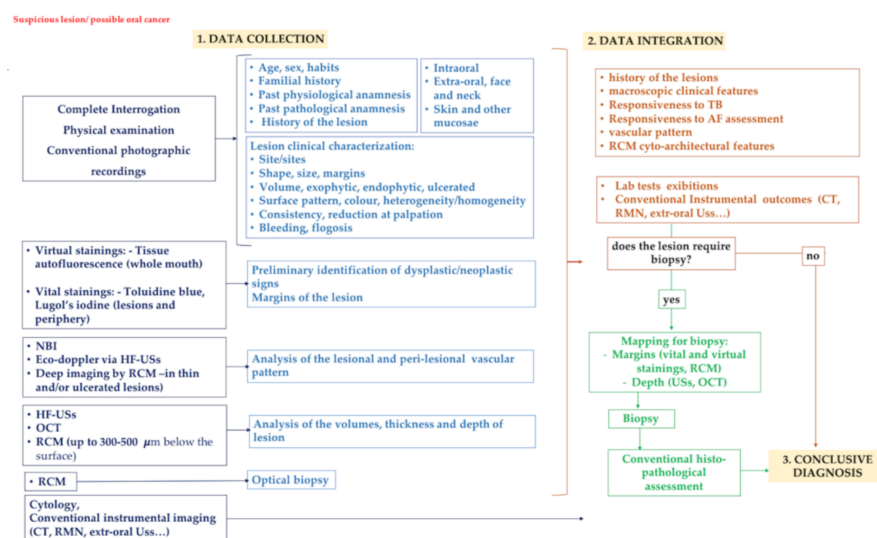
Suspicious lesion/ possible oral cancer

1. DATA COLLECTION

Complete Interrogation
Physical examination
Conventional photographic recordings

• Age, sex, habits
• Familial history
• Past physiological anamnesis
• Past pathological anamnesis
• History of the lesion

• Intraoral
• Extra-oral, face and neck
• Skin and other mucosae

Lesion clinical characterization:
• Site/sites
• Shape, size, margins
• Volume, exophytic, endophytic, ulcerated
• Surface pattern, colour, heterogeneity/homogeneity
• Consistency, reduction at palpation
• Bleeding, flogosis

• Virtual stainings: - Tissue autofluorescence (whole mouth)

• Vital stainings: - Toluidine blue, Lugol's iodine (lesions and periphery)

Preliminary identification of dysplastic/neoplastic signs
Margins of the lesion

• NBI
• Eco-doppler via HF-USs
• Deep imaging by RCM –in thin and/or ulcerated lesions)

Analysis of the lesional and peri-lesional vascular pattern

• HF-USs
• OCT
• RCM (up to 300-500 $\mu$m below the surface)

Analysis of the volumes, thickness and depth of lesion

• RCM

Optical biopsy

Cytology,
Conventional instrumental imaging (CT, RMN, extr-oral Uss…)

2. DATA INTEGRATION

• history of the lesions
• macroscopic clinical features
• Responsiveness to TB
• Responsiveness to AF assessment
• vascular pattern
• RCM cyto-architectural features

• Lab tests exibitions
• Conventional Instrumental outcomes (CT, RMN, extr-oral Uss…)

does the lesion require biopsy?

no

yes

Mapping for biopsy:
- Margins (vital and virtual stainings, RCM)
- Depth (USs, OCT)

Biopsy

Conventional histo-pathological assessment

3. CONCLUSIVE DIAGNOSIS